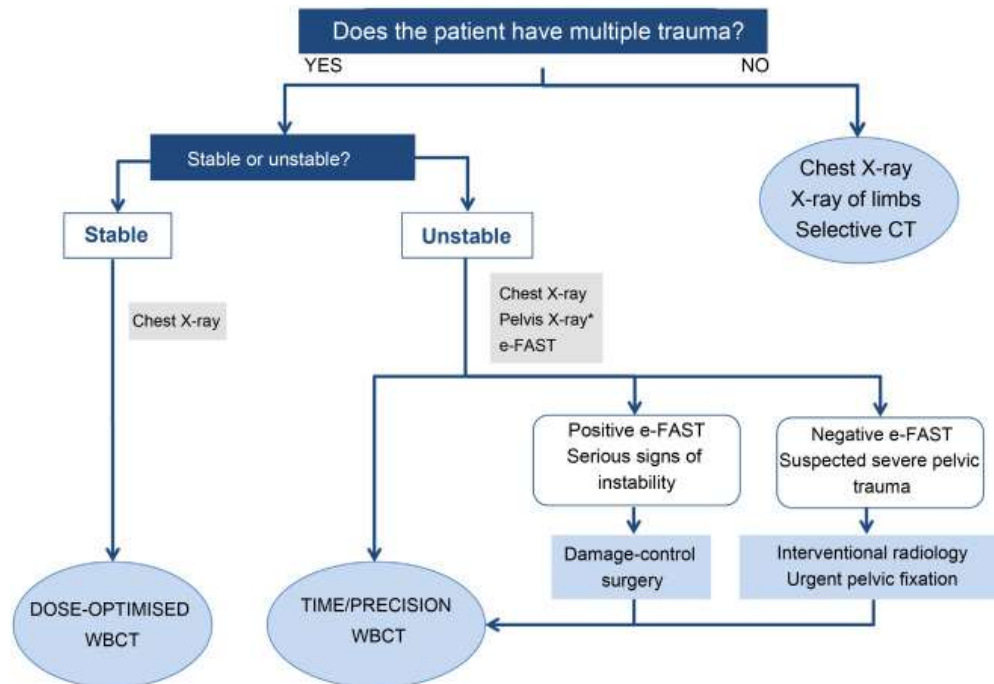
Does the patient have multiple trauma?

YES

NO

Stable or unstable?

Chest X-ray
X-ray of limbs
Selective CT

Stable

Unstable

Chest X-ray

Chest X-ray
Pelvis X-ray*
e-FAST

Positive e-FAST
Serious signs of instability

Negative e-FAST
Suspected severe pelvic trauma

Damage-control surgery

Interventional radiology
Urgent pelvic fixation

DOSE-OPTIMISED WBCT

TIME/PRECISION WBCT